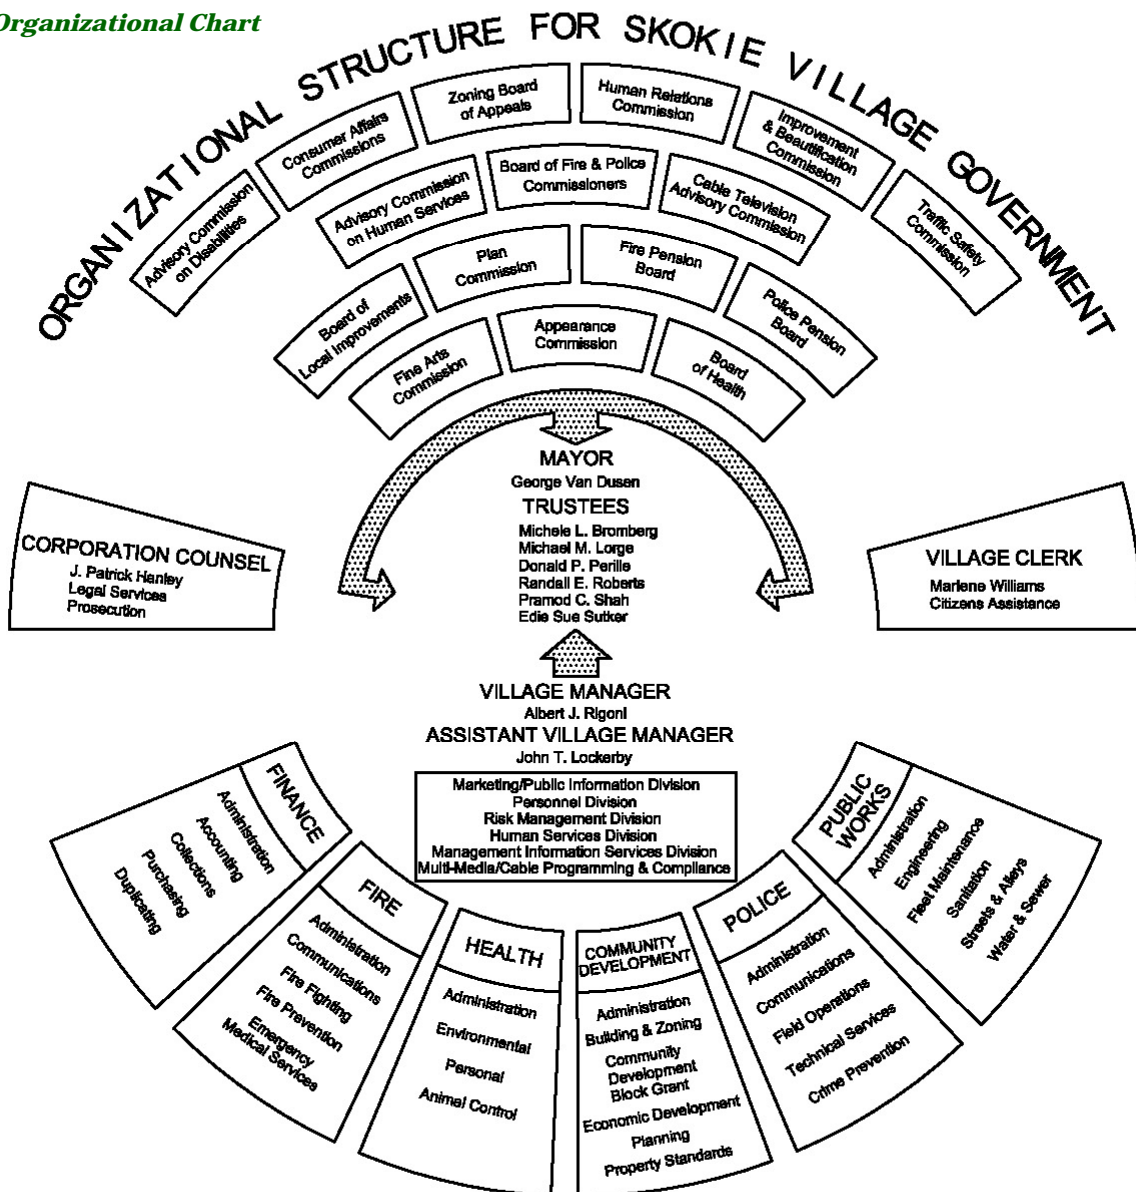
Organizational Chart

ORGANIZATIONAL STRUCTURE FOR SKOKIE VILLAGE GOVERNMENT

Advisory Commission on Disabilities

Consumer Affairs Commissions

Zoning Board of Appeals

Human Relations Commission

Improvement & Beautification Commission

Traffic Safety Commission

Advisory Commission on Human Services

Board of Fire & Police Commissioners

Cable Television Advisory Commission

Board of Local Improvements

Plan Commission

Fire Pension Board

Police Pension Board

Fine Arts Commission

Appearance Commission

Board of Health

MAYOR
George Van Dusen

TRUSTEES
Michele L. Bromberg
Michael M. Lorge
Donald P. Perille
Randall E. Roberts
Pramod C. Shah
Edie Sue Sutker

CORPORATION COUNSEL
J. Patrick Hanley
Legal Services
Prosecution

VILLAGE CLERK
Marlene Williams
Citizens Assistance

VILLAGE MANAGER
Albert J. Rigoni

ASSISTANT VILLAGE MANAGER
John T. Lockerby

Marketing/Public Information Division
Personnel Division
Risk Management Division
Human Services Division
Management Information Services Division
Multi-Media/Cable Programming & Compliance

FINANCE
Administration
Accounting
Collections
Purchasing
Duplicating

FIRE
Administration
Communications
Fire Fighting
Fire Prevention
Emergency Medical Services

HEALTH
Administration
Environmental
Personal
Animal Control

COMMUNITY DEVELOPMENT
Administration
Building & Zoning
Community Development Block Grant
Economic Development
Planning
Property Standards

POLICE
Administration
Communications
Field Operations
Technical Services
Crime Prevention

PUBLIC WORKS
Administration
Engineering
Fleet Maintenance
Sanitation
Streets & Alleys
Water & Sewer